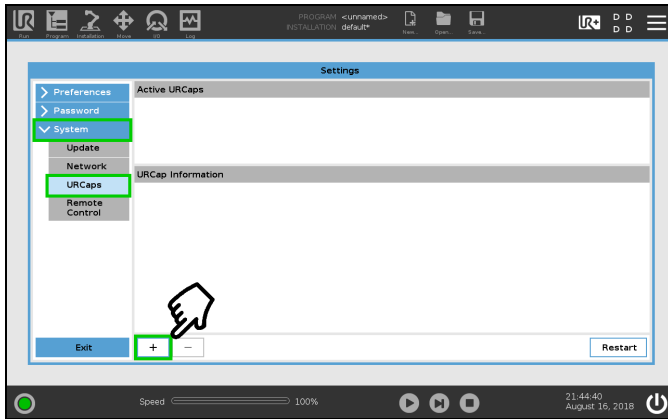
Run Program Installation Move I/O Log

PROGRAM <unnamed>
INSTALLATION default*

New... Open... Save...

D D
D D

Settings

> Preferences
> Password
System
Update
Network
URCaps
Remote Control

Active URCaps

URCap Information

Exit

+ −

Restart

Speed 100%

21:44:40
August 16, 2018